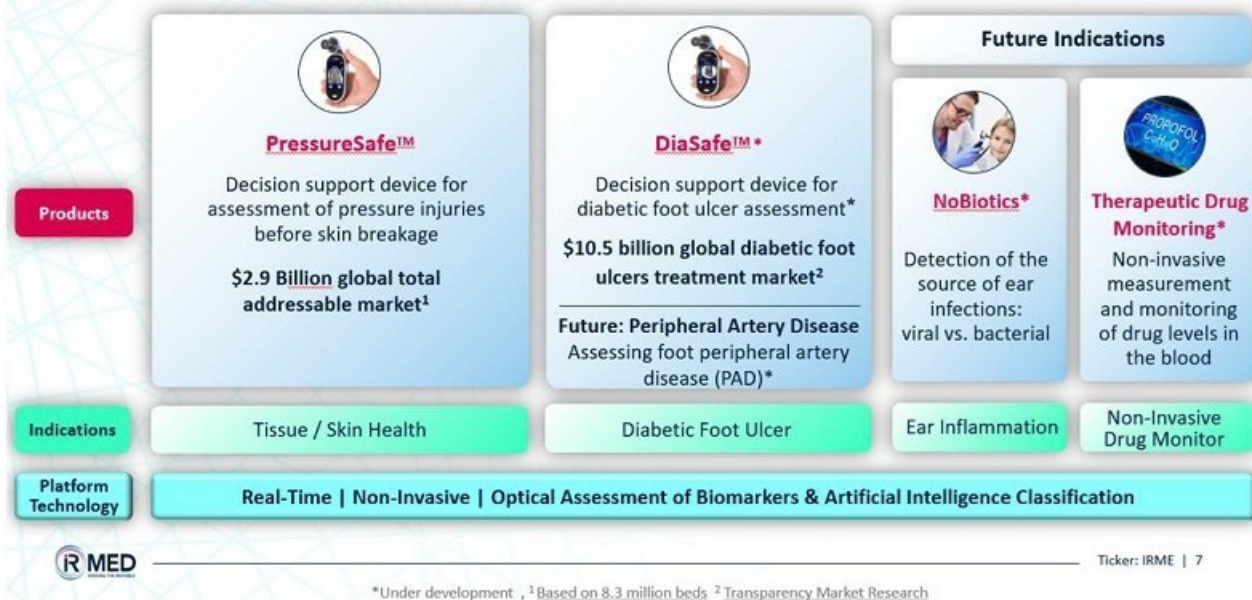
Future Indications

Products

PressureSafe™

Decision support device for assessment of pressure injuries before skin breakage

$2.9 Billion global total addressable market¹

DiaSafe™*

Decision support device for diabetic foot ulcer assessment*

$10.5 billion global diabetic foot ulcers treatment market²

Future: Peripheral Artery Disease
Assessing foot peripheral artery disease (PAD)*

NoBiotics*

Detection of the source of ear infections: viral vs. bacterial

PROPOFOL $C_{12}H_{18}O$

Therapeutic Drug Monitoring*

Non-invasive measurement and monitoring of drug levels in the blood

Indications

Tissue / Skin Health

Diabetic Foot Ulcer

Ear Inflammation

Non-Invasive Drug Monitor

Platform Technology

Real-Time | Non-Invasive | Optical Assessment of Biomarkers & Artificial Intelligence Classification

IR MED

Ticker: IRME | 7

*Under development , ¹Based on 8.3 million beds ²Transparency Market Research